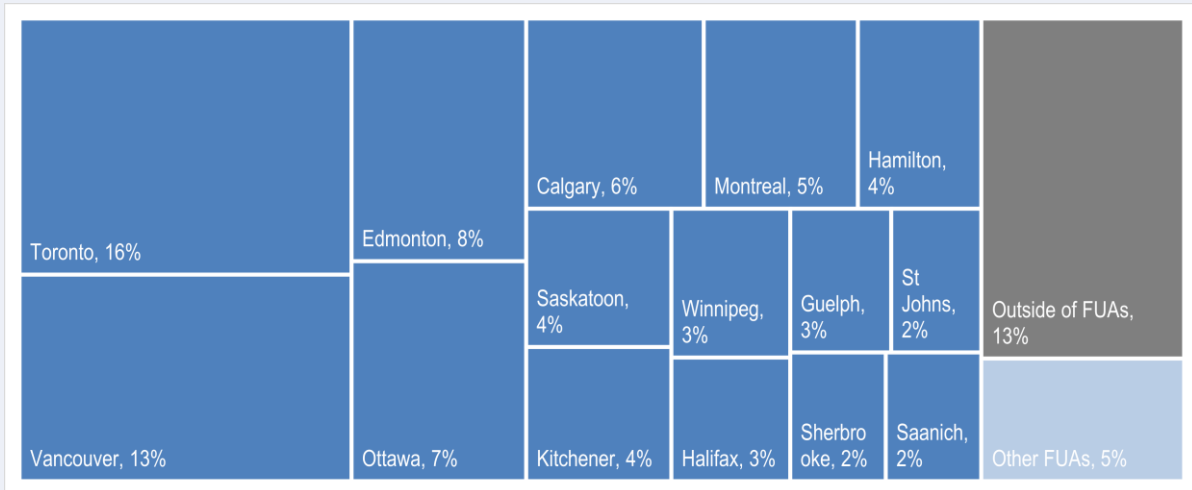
Toronto, 16%

Vancouver, 13%

Edmonton, 8%

Ottawa, 7%

Calgary, 6%

Montreal, 5%

Hamilton, 4%

Saskatoon, 4%

Winnipeg, 3%

Guelph, 3%

St Johns, 2%

Kitchener, 4%

Halifax, 3%

Sherbro oke, 2%

Saanich, 2%

Outside of FUAs, 13%

Other FUAs, 5%